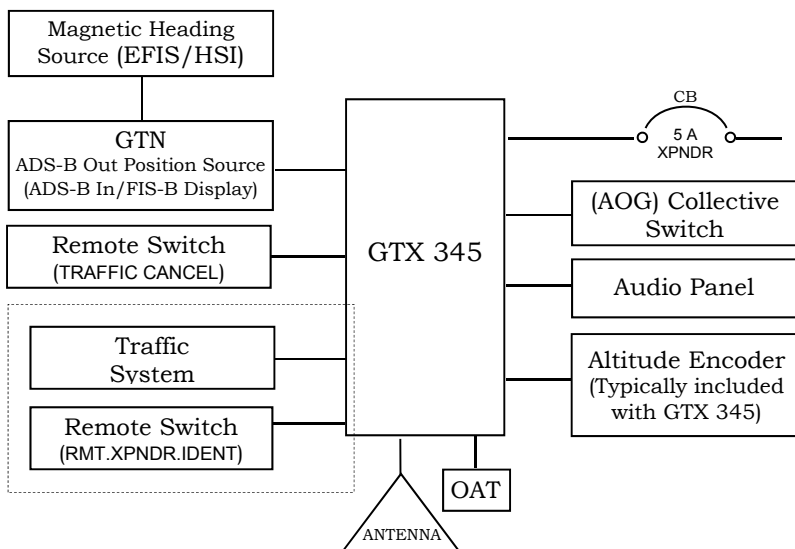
Magnetic Heading Source (EFIS/HSI)

GTN
ADS-B Out Position Source
(ADS-B In/FIS-B Display)

Remote Switch
(TRAFFIC CANCEL)

Traffic System

Remote Switch
(RMT.XPNDR.IDENT)

GTX 345

CB
5 A
XPNDR

(AOG) Collective Switch

Audio Panel

Altitude Encoder (Typically included with GTX 345)

OAT

ANTENNA